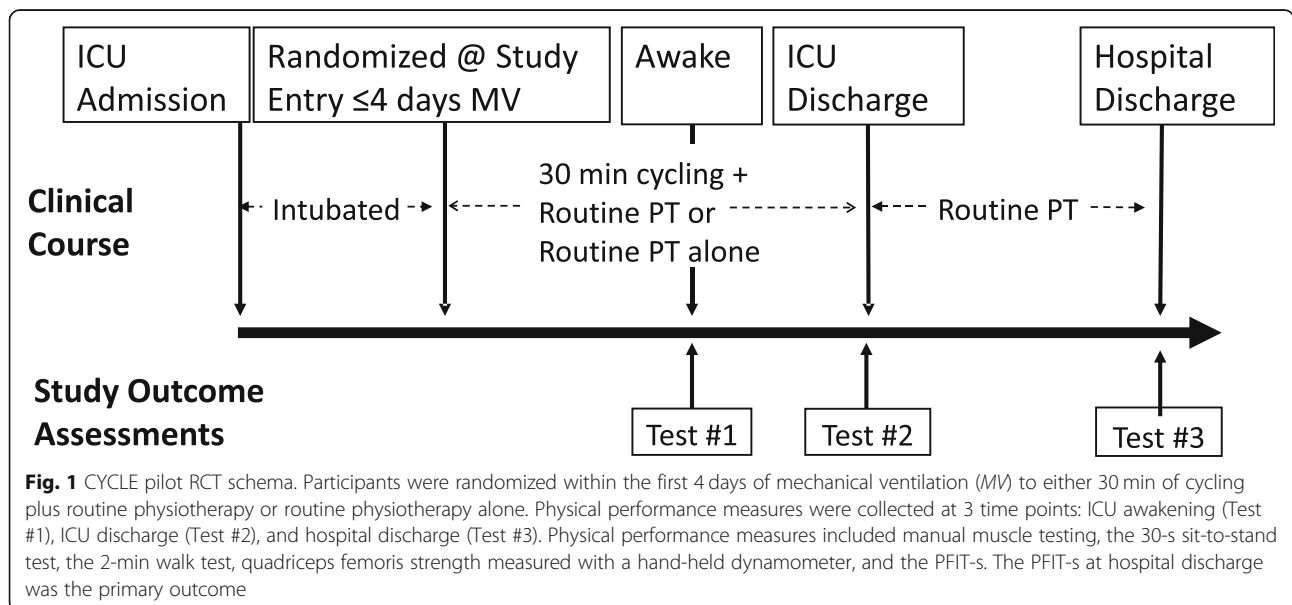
ICU Admission

Randomized @ Study Entry ≤4 days MV

Awake

ICU Discharge

Hospital Discharge

Clinical Course

Intubated

30 min cycling + Routine PT or Routine PT alone

Routine PT

Study Outcome Assessments

Test #1

Test #2

Test #3

**Fig. 1** CYCLE pilot RCT schema. Participants were randomized within the first 4 days of mechanical ventilation (*MV*) to either 30 min of cycling plus routine physiotherapy or routine physiotherapy alone. Physical performance measures were collected at 3 time points: ICU awakening (Test #1), ICU discharge (Test #2), and hospital discharge (Test #3). Physical performance measures included manual muscle testing, the 30-s sit-to-stand test, the 2-min walk test, quadriceps femoris strength measured with a hand-held dynamometer, and the PFIT-s. The PFIT-s at hospital discharge was the primary outcome